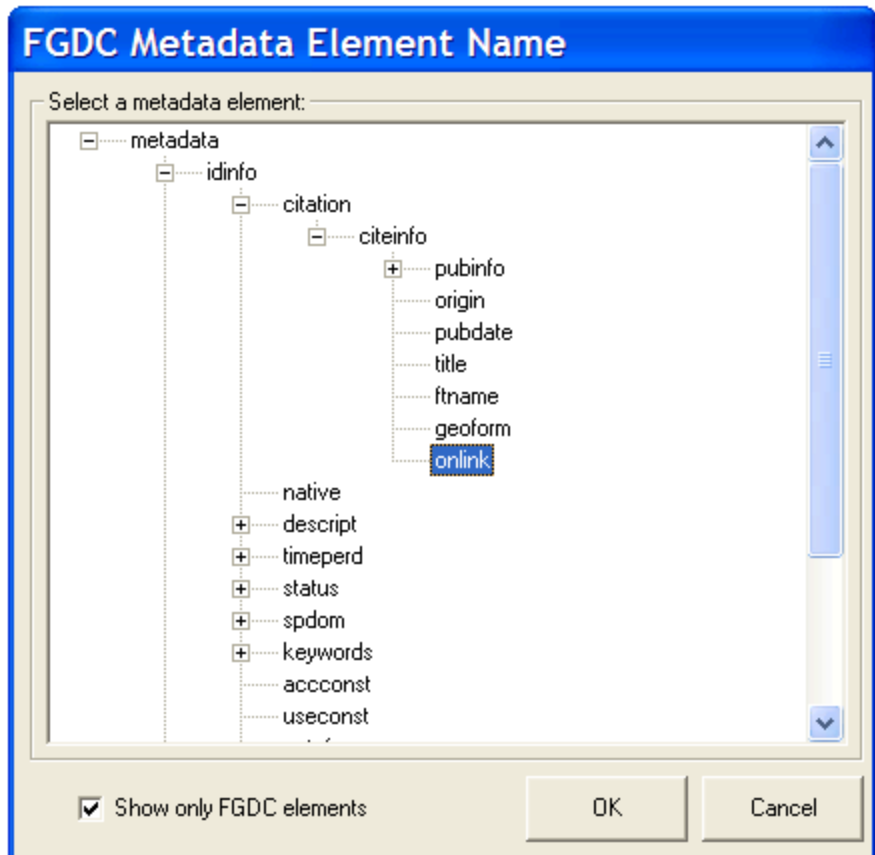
FGDC Metadata Element Name

Select a metadata element:

metadata
idinfo
citation
citeinfo
pubinfo
origin
pubdate
title
ftname
geoform
onlink
native
descript
timeperd
status
spdom
keywords
accconst
useconst
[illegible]

Show only FGDC elements

OK

Cancel